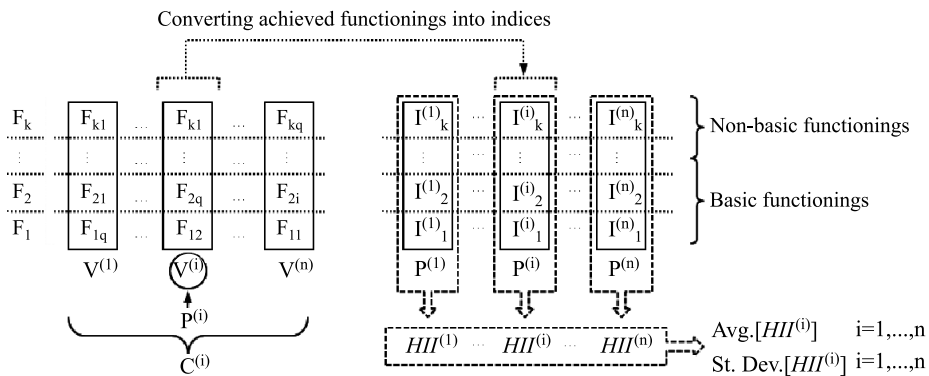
Converting achieved functionings into indices

$F_k$ $F_{k1}$ … $F_{k1}$ … $F_{kq}$

⋮ ⋮ … ⋮ … ⋮

$F_2$ $F_{21}$ … $F_{2q}$ … $F_{2i}$

$F_1$ $F_{1q}$ … $F_{12}$ … $F_{11}$

$V^{(1)}$ $V^{(i)}$ $V^{(n)}$

$P^{(i)}$

$C^{(i)}$

$I^{(1)}{}_k$ … $I^{(i)}{}_k$ … $I^{(n)}{}_k$

⋮ … ⋮ … ⋮

$I^{(1)}{}_2$ … $I^{(i)}{}_2$ … $I^{(n)}{}_2$

$I^{(1)}{}_1$ … $I^{(i)}{}_1$ … $I^{(n)}{}_1$

$P^{(1)}$ $P^{(i)}$ $P^{(n)}$

Non-basic functionings

Basic functionings

$HII^{(1)}$ … $HII^{(i)}$ … $HII^{(n)}$

Avg.[$HII^{(i)}$] i=1,...,n

St. Dev.[$HII^{(i)}$] i=1,...,n